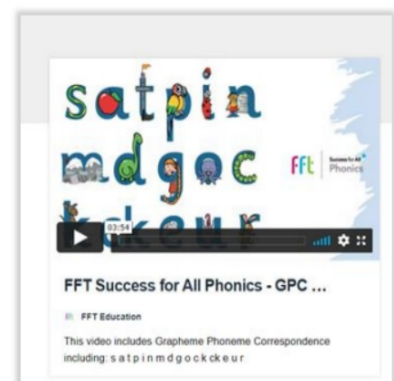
s a t p i n
m d g o c
k ck e u r

fft | Success for All Phonics

03:54

FFT Success for All Phonics - GPC ...

FFT Education

This video includes Grapheme Phoneme Correspondence including: s a t p i n m d g o c k ck e u r